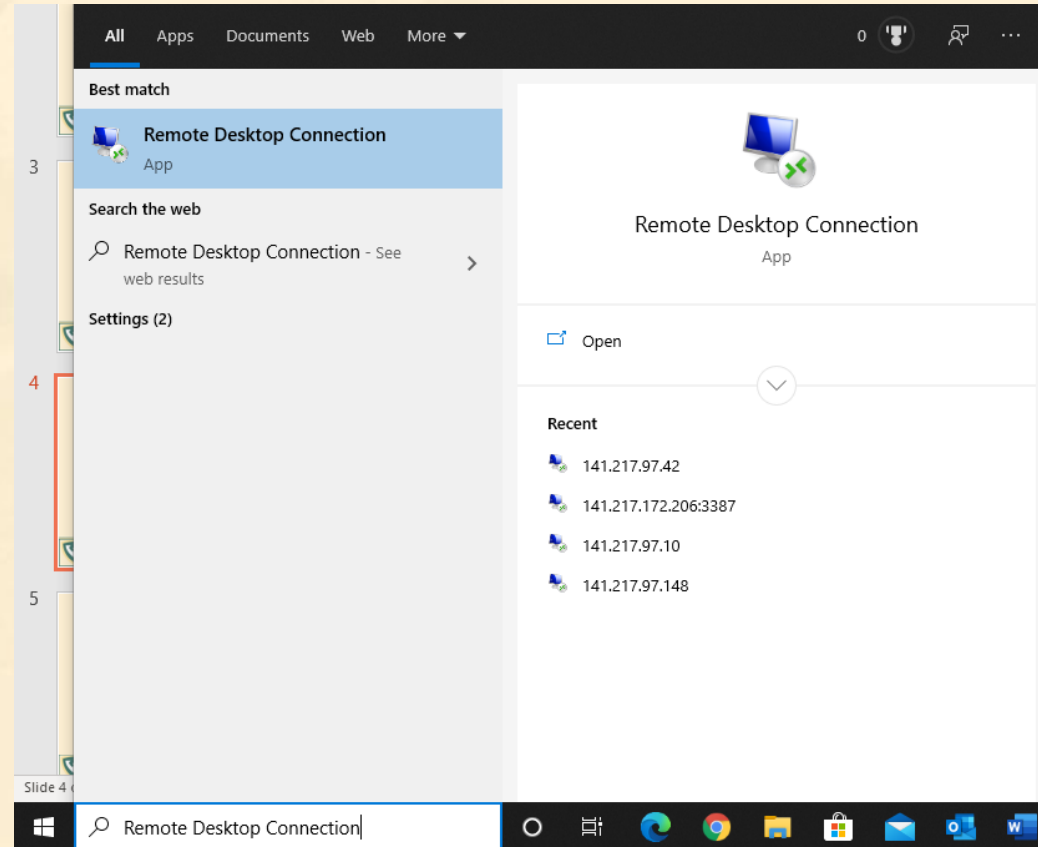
All Apps Documents Web More

0

3

4

5

Slide 4

Best match

Remote Desktop Connection
App

Search the web

Remote Desktop Connection - See web results

Settings (2)

Remote Desktop Connection
App

Open

Recent

141.217.97.42

141.217.172.206:3387

141.217.97.10

141.217.97.148

Remote Desktop Connection